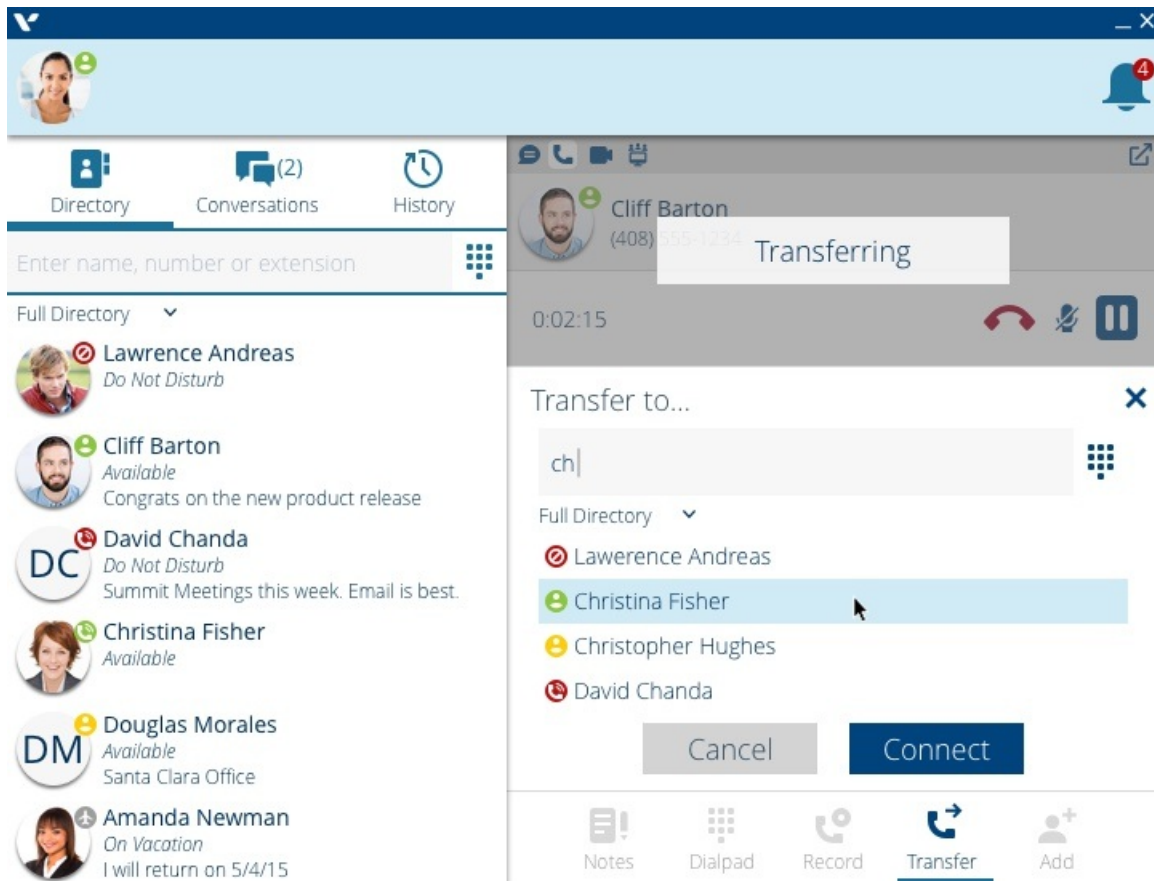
4

Directory
(2)
Conversations
History

Enter name, number or extension

Full Directory

Lawrence Andreas
Do Not Disturb

Cliff Barton
Available
Congrats on the new product release

DC
David Chanda
Do Not Disturb
Summit Meetings this week. Email is best.

Christina Fisher
Available

DM
Douglas Morales
Available
Santa Clara Office

Amanda Newman
On Vacation
I will return on 5/4/15

Cliff Barton
(408) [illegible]

Transferring

0:02:15

Transfer to...

ch

Full Directory
Lawerence Andreas
Christina Fisher
Christopher Hughes
David Chanda

Cancel
Connect

Notes
Dialpad
Record
Transfer
Add